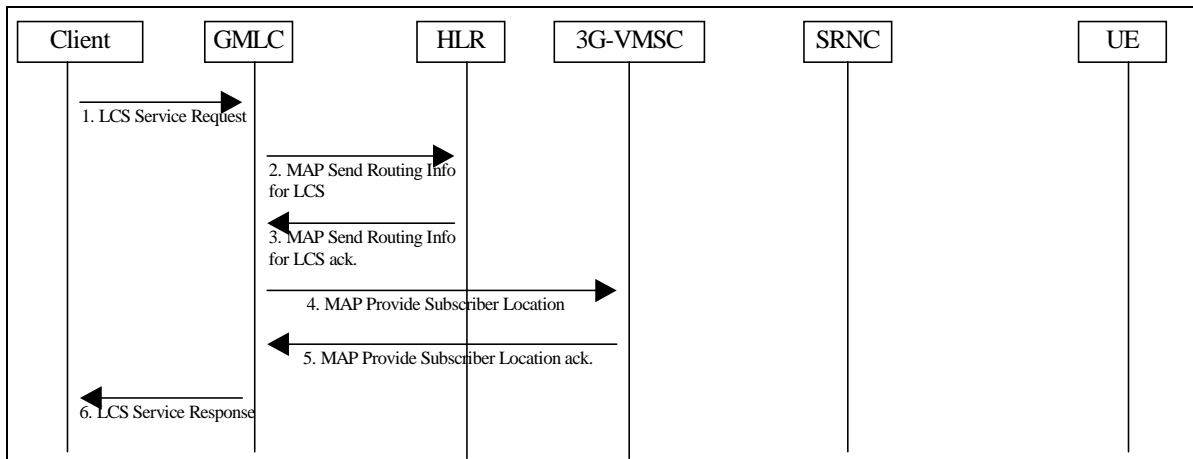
Client

GMLC

HLR

3G-VMSC

SRNC

UE

1. LCS Service Request

2. MAP Send Routing Info for LCS

3. MAP Send Routing Info for LCS ack.

4. MAP Provide Subscriber Location

5. MAP Provide Subscriber Location ack.

6. LCS Service Response